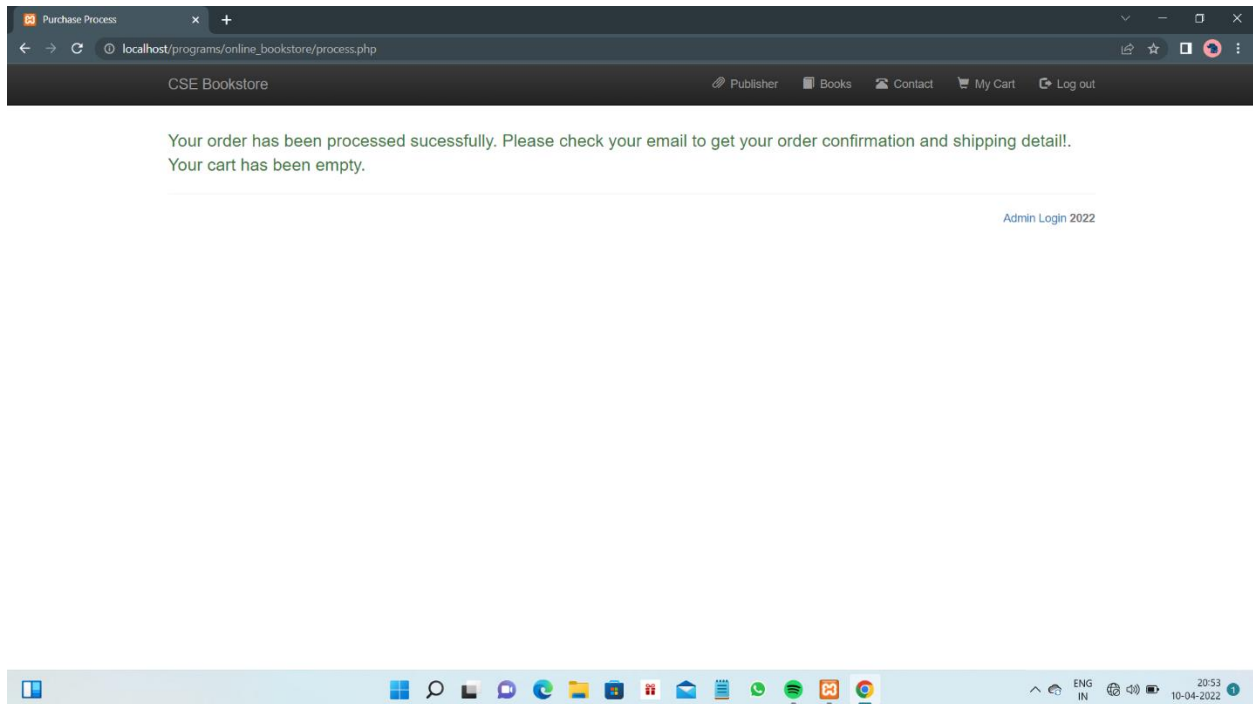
Purchase Process

localhost/programs/online_bookstore/process.php

CSE Bookstore

Publisher Books Contact My Cart Log out

Your order has been processed sucessfully. Please check your email to get your order confirmation and shipping detail!. Your cart has been empty.

Admin Login 2022

ENG IN

20:53
10-04-2022